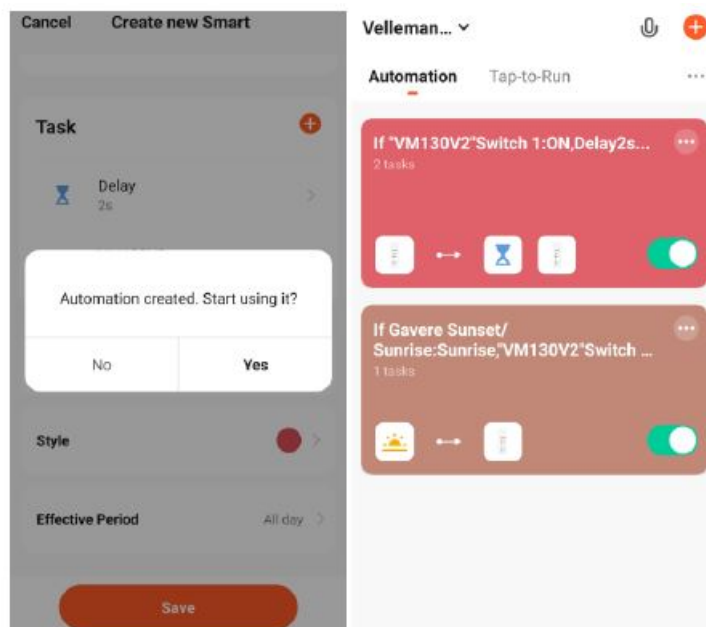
Cancel Create new Smart

Task

Delay
2s

Automation created. Start using it?

No Yes

Style

Effective Period All day

Save

Velleman... ⌄

Automation Tap-to-Run

If "VM130V2"Switch 1:ON,Delay2s...
2 tasks

If Gavere Sunset/ Sunrise:Sunrise,"VM130V2"Switch ...
1 tasks